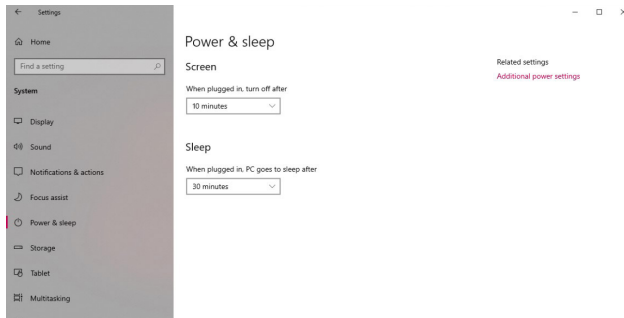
Settings

Home

Find a setting

System

Display

Sound

Notifications & actions

Focus assist

Power & sleep

Storage

Tablet

Multitasking

Power & sleep

Screen

When plugged in, turn off after

10 minutes

Sleep

When plugged in, PC goes to sleep after

30 minutes

Related settings

Additional power settings